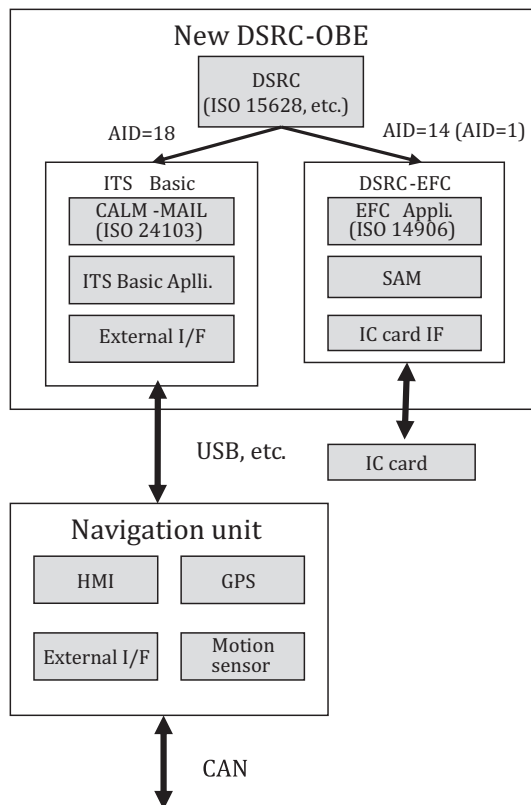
New DSRC-OBE

DSRC
(ISO 15628, etc.)

AID=18

AID=14 (AID=1)

ITS Basic

CALM -MAIL
(ISO 24103)

ITS Basic Aplli.

External I/F

DSRC-EFC

EFC Appli.
(ISO 14906)

SAM

IC card IF

USB, etc.

IC card

Navigation unit

HMI

GPS

External I/F

Motion sensor

CAN